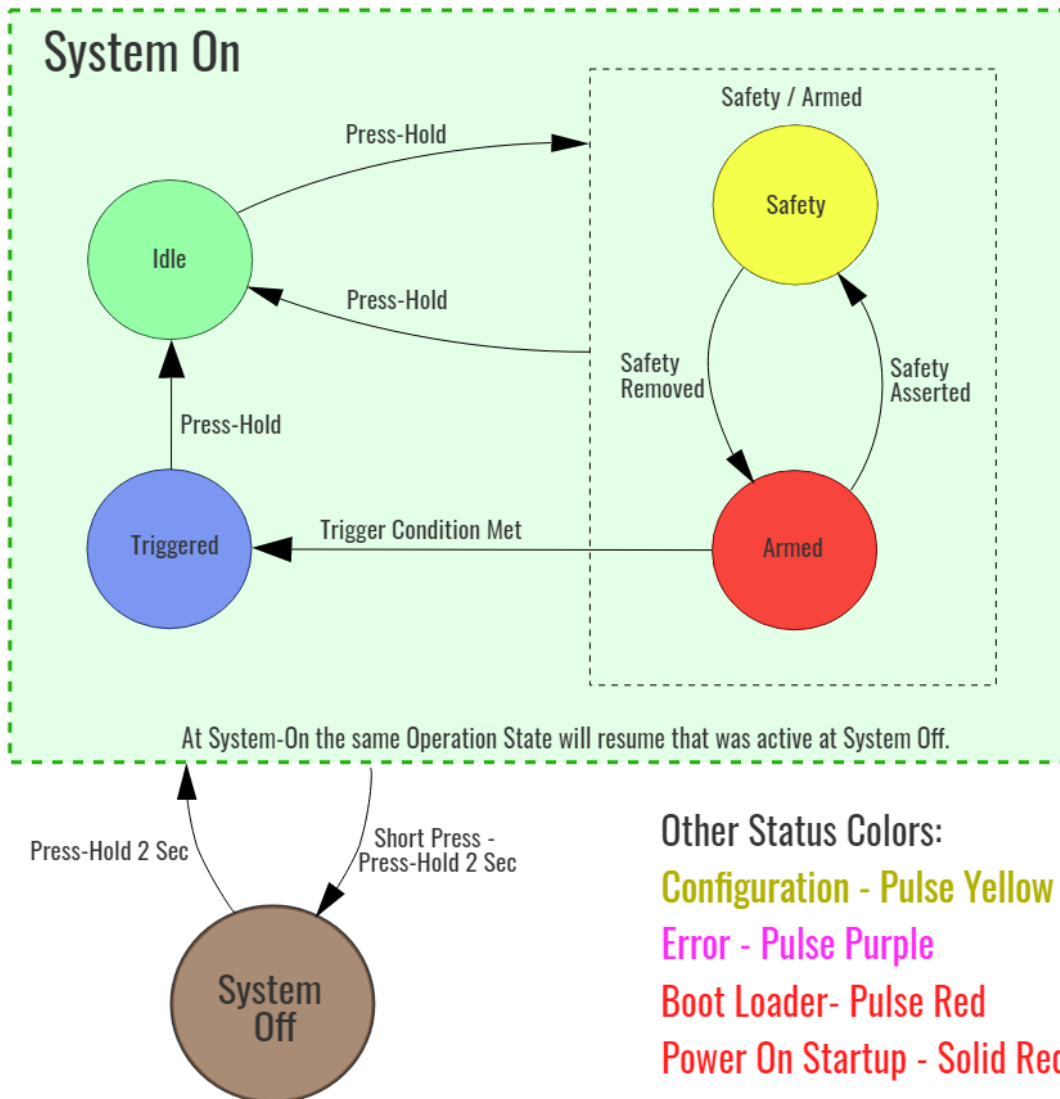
System On

Safety / Armed

Press-Hold

Safety

Idle

Press-Hold

Safety Removed

Safety Asserted

Press-Hold

Trigger Condition Met

Triggered

Armed

At System-On the same Operation State will resume that was active at System Off.

Press-Hold 2 Sec

Short Press - Press-Hold 2 Sec

System Off

Other Status Colors:
Configuration - Pulse Yellow
Error - Pulse Purple
Boot Loader- Pulse Red
Power On Startup - Solid Re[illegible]